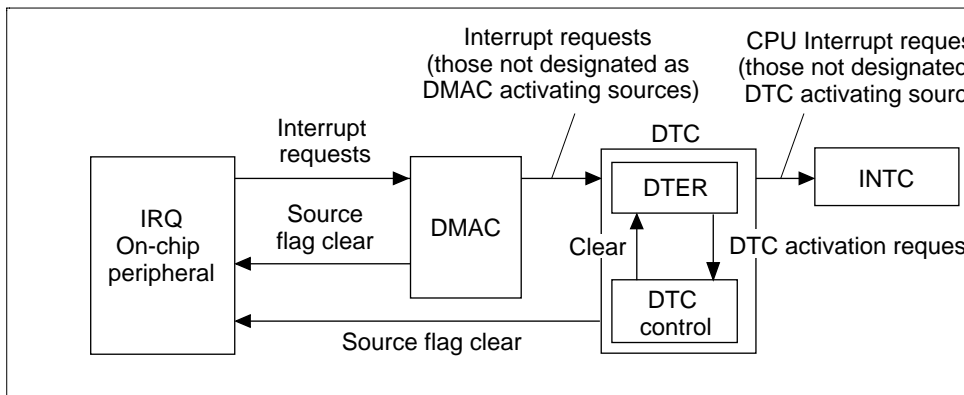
Interrupt requests (those not designated as DMAC activating sources)

CPU Interrupt reques (those not designated DTC activating sourc

Interrupt requests

DTC

IRQ On-chip peripheral

Source flag clear

DMAC

DTER

INTC

Clear

DTC activation reques

DTC control

Source flag clear